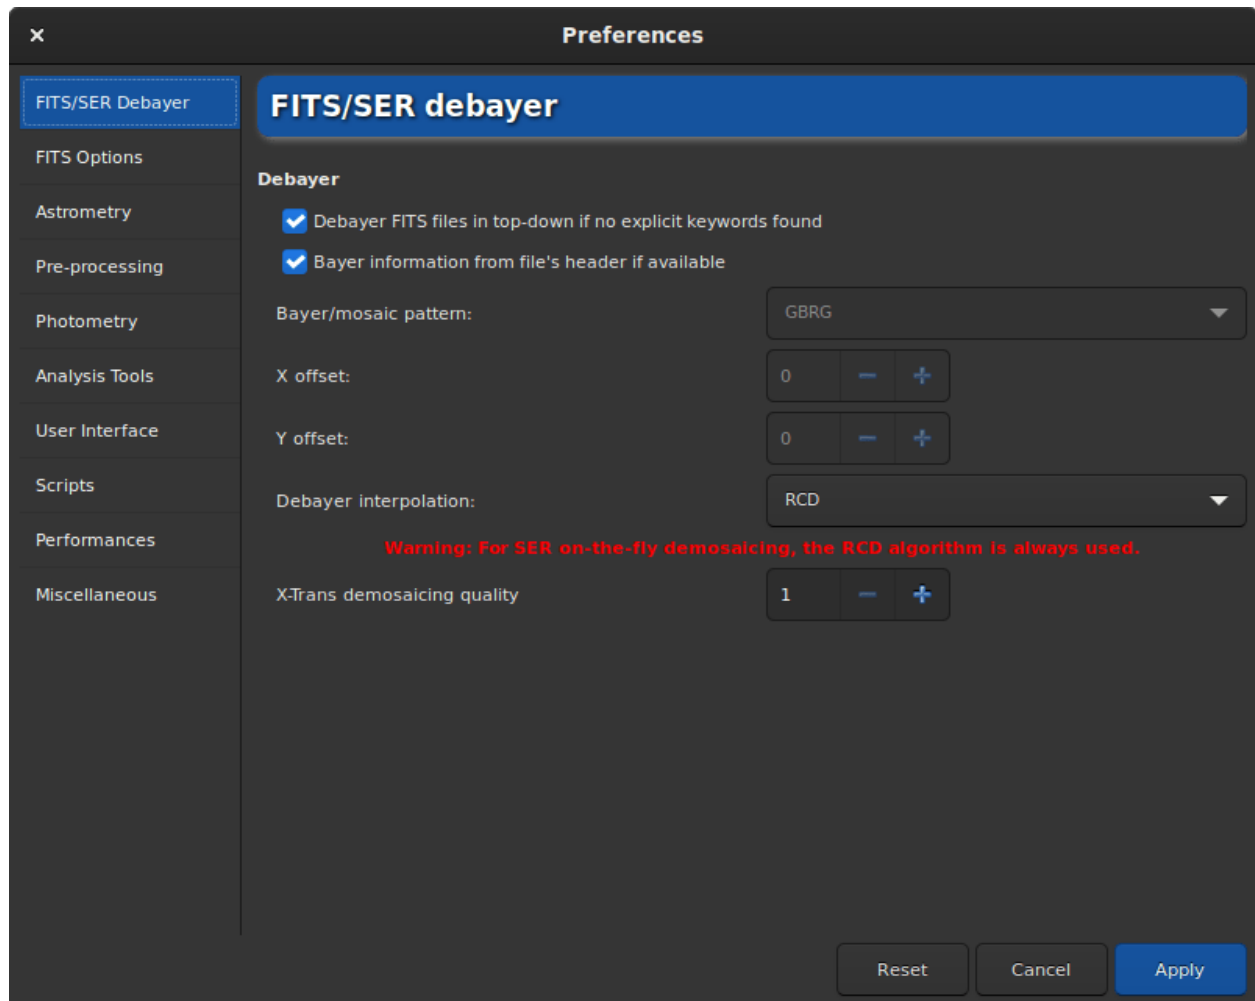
×

Preferences

FITS/SER Debayer

FITS Options

Astrometry

Pre-processing

Photometry

Analysis Tools

User Interface

Scripts

Performances

Miscellaneous

FITS/SER debayer

Debayer

Debayer FITS files in top-down if no explicit keywords found

Bayer information from file's header if available

Bayer/mosaic pattern: GBRG

X offset: 0 − +

Y offset: 0 − +

Debayer interpolation: RCD

Warning: For SER on-the-fly demosaicing, the RCD algorithm is always used.

X-Trans demosaicing quality 1 − +

Reset Cancel Apply